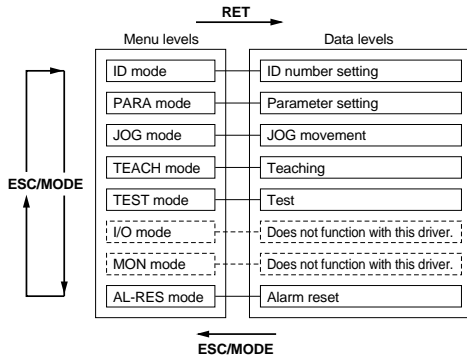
RET

Menu levels

Data levels

ESC/MODE

ID mode

ID number setting

PARA mode

Parameter setting

JOG mode

JOG movement

TEACH mode

Teaching

TEST mode

Test

I/O mode

Does not function with this driver.

MON mode

Does not function with this driver.

AL-RES mode

Alarm reset

ESC/MODE